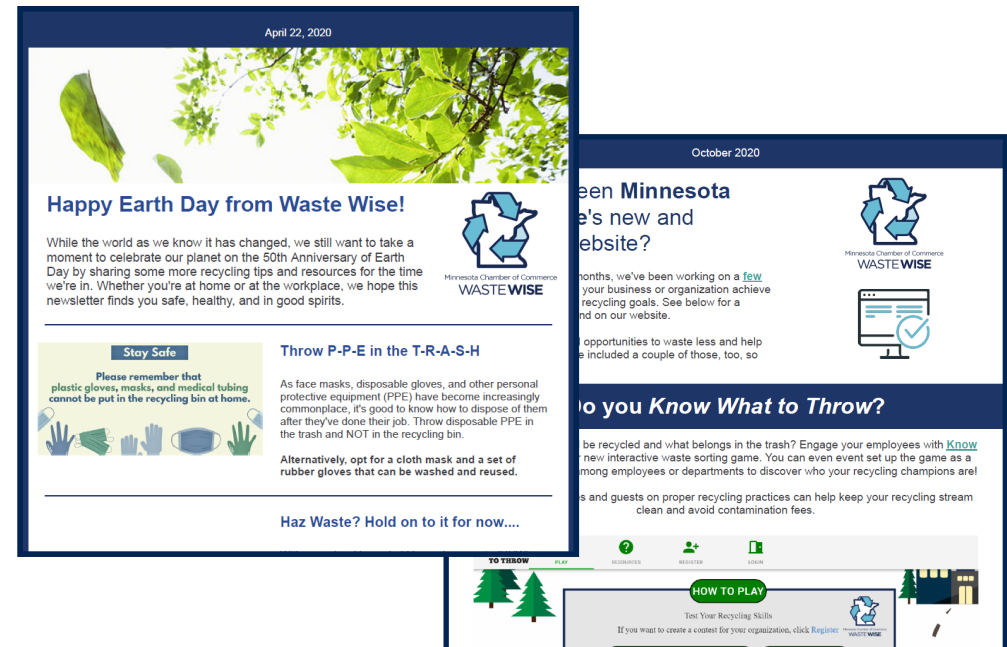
April 22, 2020

Happy Earth Day from Waste Wise!

While the world as we know it has changed, we still want to take a moment to celebrate our planet on the 50th Anniversary of Earth Day by sharing some more recycling tips and resources for the time we're in. Whether you're at home or at the workplace, we hope this newsletter finds you safe, healthy, and in good spirits.

Minnesota Chamber of Commerce
WASTE WISE

Stay Safe

Please remember that plastic gloves, masks, and medical tubing cannot be put in the recycling bin at home.

Throw P-P-E in the T-R-A-S-H

As face masks, disposable gloves, and other personal protective equipment (PPE) have become increasingly commonplace, it's good to know how to dispose of them after they've done their job. Throw disposable PPE in the trash and NOT in the recycling bin.

Alternatively, opt for a cloth mask and a set of rubber gloves that can be washed and reused.

Haz Waste? Hold on to it for now....

October 2020

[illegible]een Minnesota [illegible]e's new and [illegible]ebsite?

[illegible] months, we've been working on a few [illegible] your business or organization achieve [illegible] recycling goals. See below for a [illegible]nd on our website.

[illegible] opportunities to waste less and help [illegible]e included a couple of those, too, so

Minnesota Chamber of Commerce
WASTE WISE

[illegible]o you Know What to Throw?

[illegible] be recycled and what belongs in the trash? Engage your employees with Know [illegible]r new interactive waste sorting game. You can even event set up the game as a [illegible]mong employees or departments to discover who your recycling champions are!

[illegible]s and guests on proper recycling practices can help keep your recycling stream clean and avoid contamination fees.

TO THROW
PLAY
RESOURCES
REGISTER
LOGIN

HOW TO PLAY

Test Your Recycling Skills

If you want to create a contest for your organization, click Register

WASTE WISE